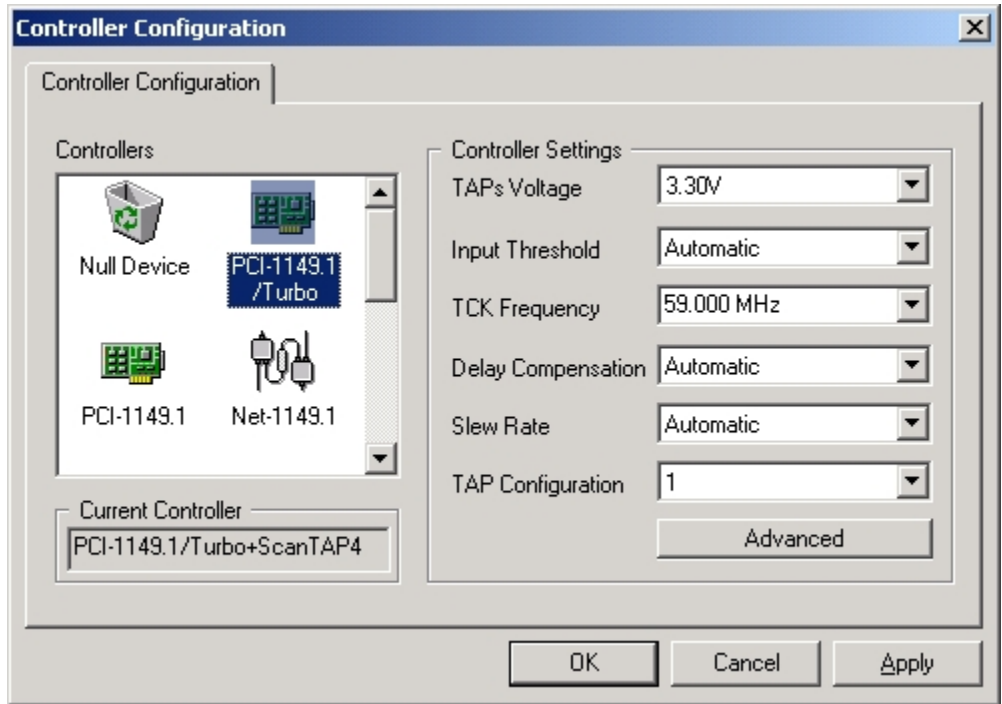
Controller Configuration

Controller Configuration

Controllers

Null Device

PCI-1149.1 /Turbo

PCI-1149.1

Net-1149.1

Current Controller

PCI-1149.1/Turbo+ScanTAP4

Controller Settings

TAPs Voltage 3.30V

Input Threshold Automatic

TCK Frequency 59.000 MHz

Delay Compensation Automatic

Slew Rate Automatic

TAP Configuration 1

Advanced

OK

Cancel

Apply